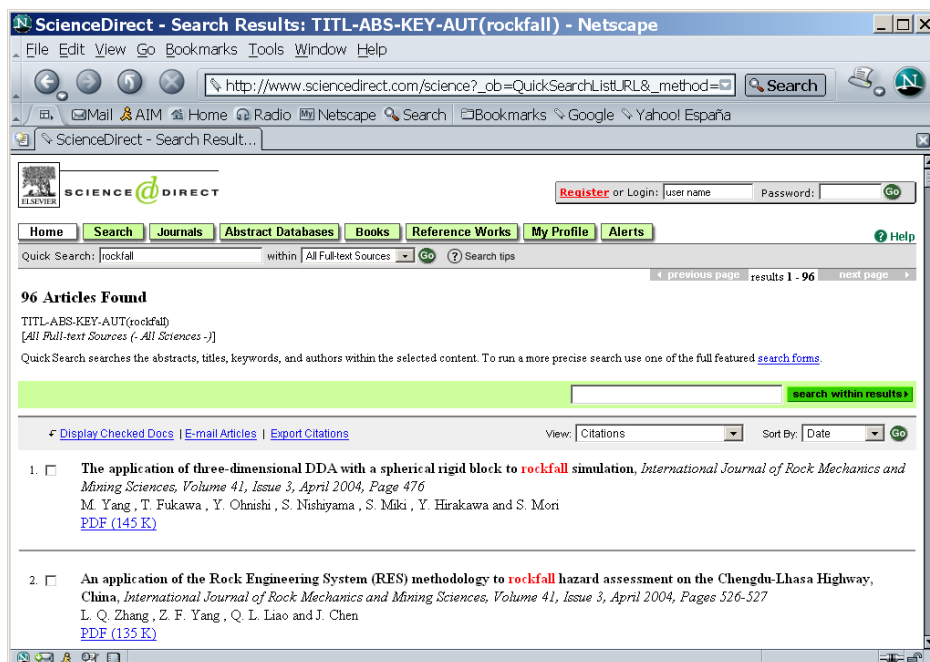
ScienceDirect - Search Results: TITL-ABS-KEY-AUT(rockfall) - Netscape

File Edit View Go Bookmarks Tools Window Help

http://www.sciencedirect.com/science?_ob=QuickSearchListURL&_method=

Search

Mail AIM Home Radio Netscape Search Bookmarks Google Yahoo! España

ScienceDirect - Search Result...

ELSEVIER SCIENCE DIRECT

Register or Login: user name Password: Go

Home Search Journals Abstract Databases Books Reference Works My Profile Alerts

Help

Quick Search: rockfall within All Full-text Sources Go Search tips

previous page results 1 - 96 next page

96 Articles Found

TITL-ABS-KEY-AUT(rockfall)
[All Full-text Sources (- All Sciences -)]

Quick Search searches the abstracts, titles, keywords, and authors within the selected content. To run a more precise search use one of the full featured search forms.

search within results

Display Checked Docs | E-mail Articles | Export Citations

View: Citations Sort By: Date Go

1. The application of three-dimensional DDA with a spherical rigid block to rockfall simulation, International Journal of Rock Mechanics and Mining Sciences, Volume 41, Issue 3, April 2004, Page 476
M. Yang , T. Fukawa , Y. Ohnishi , S. Nishiyama , S. Miki , Y. Hirakawa and S. Mori
PDF (145 K)

2. An application of the Rock Engineering System (RES) methodology to rockfall hazard assessment on the Chengdu-Lhasa Highway, China, International Journal of Rock Mechanics and Mining Sciences, Volume 41, Issue 3, April 2004, Pages 526-527
L. Q. Zhang , Z. F. Yang , Q. L. Liao and J. Chen
PDF (135 K)